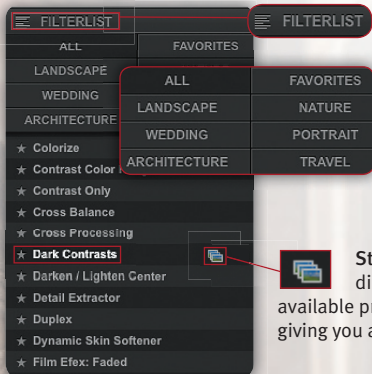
FILTERLIST

FILTERLIST

ALL

FAVORITES

LANDSCAPE

WEDDING

ARCHITECTURE

ALL

FAVORITES

LANDSCAPE

NATURE

WEDDING

PORTRAIT

ARCHITECTURE

TRAVEL

★ Colorize

★ Contrast Color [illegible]

★ Contrast Only

★ Cross Balance

★ Cross Processing

★ Dark Contrasts

★ Darken / Lighten Center

★ Detail Extractor

★ Duplex

★ Dynamic Skin Softener

★ Film Efex: Faded

St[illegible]
di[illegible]
available p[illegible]
giving you a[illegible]